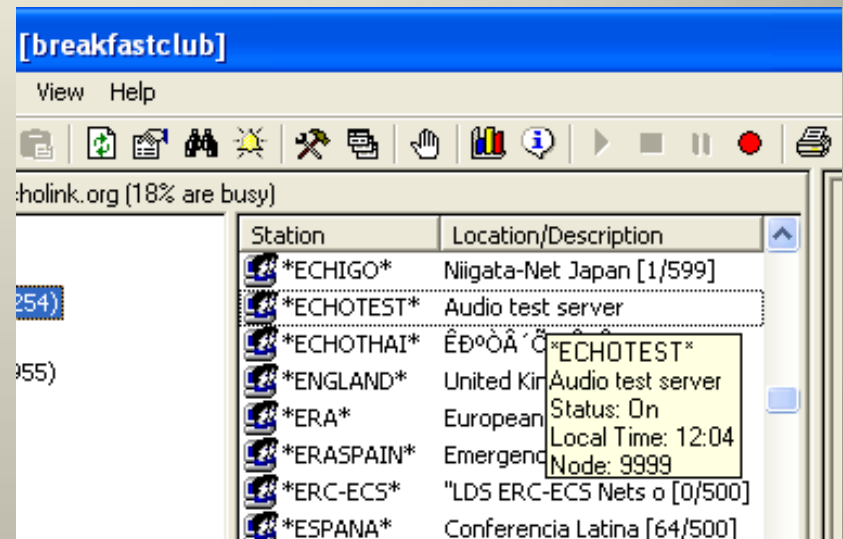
[breakfastclub]

View Help

:holink.org (18% are busy)

254)

955)

| Station | Location/Description |
|---|---|
| *ECHIGO* | Niigata-Net Japan [1/599] |
| *ECHOTEST* | Audio test server |
| *ECHOTHAI* | ÊÐºÒÂ´Ö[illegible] |
| *ENGLAND* | United Kin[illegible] |
| *ERA* | European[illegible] |
| *ERASPAIN* | Emergenc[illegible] |
| *ERC-ECS* | "LDS ERC-ECS Nets o [0/500] |
| *ESPANA* | Conferencia Latina [64/500] |

*ECHOTEST*
Audio test server
Status: On
Local Time: 12:04
Node: 9999